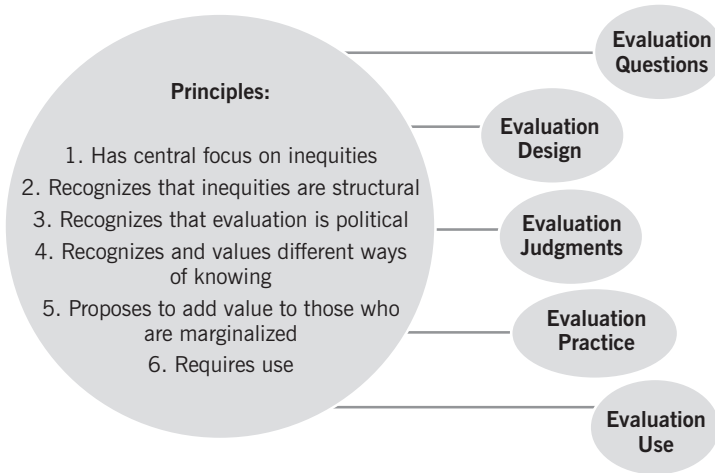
Principles:

1. Has central focus on inequities
2. Recognizes that inequities are structural
3. Recognizes that evaluation is political
4. Recognizes and values different ways of knowing
5. Proposes to add value to those who are marginalized
6. Requires use

Evaluation Questions

Evaluation Design

Evaluation Judgments

Evaluation Practice

Evaluation Use